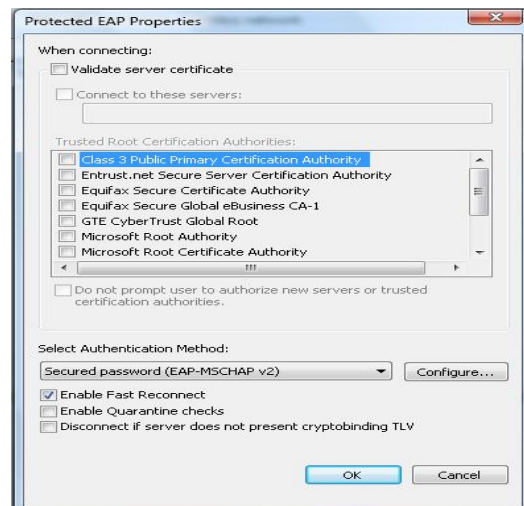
Protected EAP Properties

When connecting:

Validate server certificate

Connect to these servers:

Trusted Root Certification Authorities:

Class 3 Public Primary Certification Authority
Entrust.net Secure Server Certification Authority
Equifax Secure Certificate Authority
Equifax Secure Global eBusiness CA-1
GTE CyberTrust Global Root
Microsoft Root Authority
Microsoft Root Certificate Authority

Do not prompt user to authorize new servers or trusted certification authorities.

Select Authentication Method:

Secured password (EAP-MSCHAP v2)

Configure...

Enable Fast Reconnect
Enable Quarantine checks
Disconnect if server does not present cryptobinding TLV

OK

Cancel